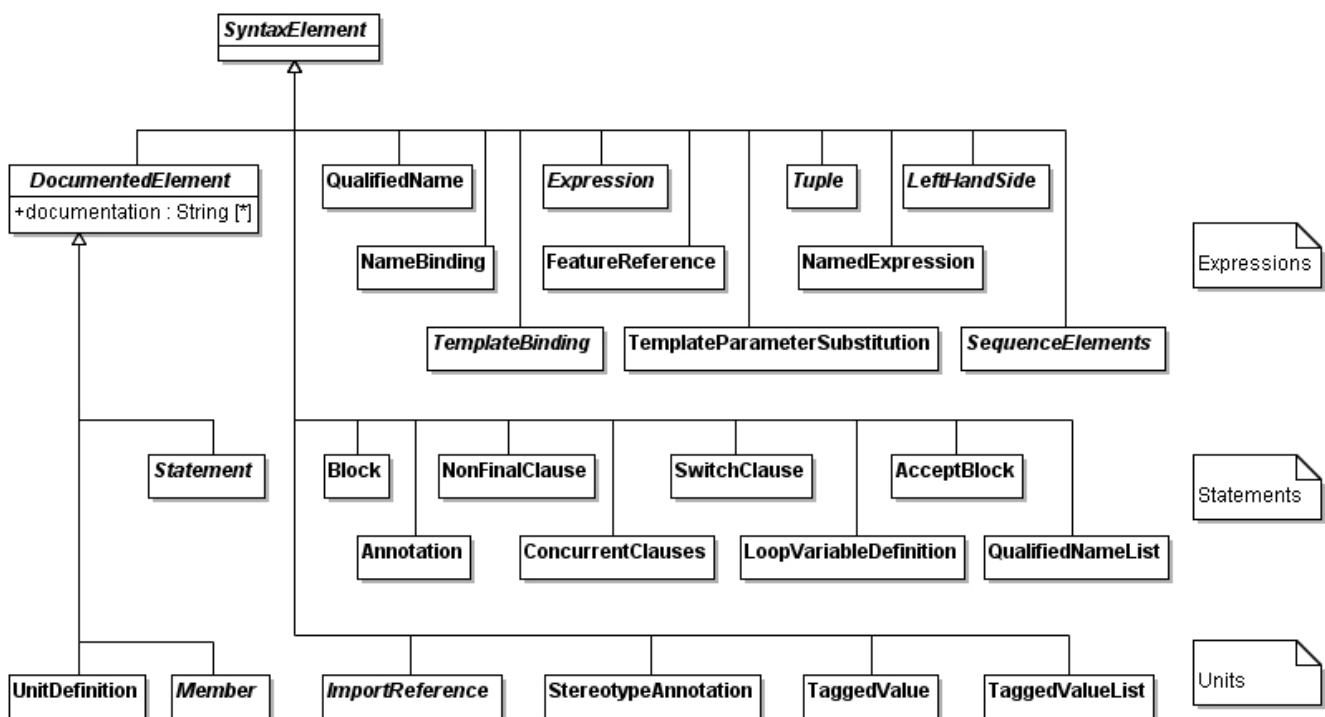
SyntaxElement

DocumentedElement
+documentation : String [*]

QualifiedName

Expression

Tuple

LeftHandSide

NameBinding

FeatureReference

NamedExpression

Expressions

TemplateBinding

TemplateParameterSubstitution

SequenceElements

Statement

Block

NonFinalClause

SwitchClause

AcceptBlock

Statements

Annotation

ConcurrentClauses

LoopVariableDefinition

QualifiedNameList

Units

UnitDefinition

Member

ImportReference

StereotypeAnnotation

TaggedValue

TaggedValueList